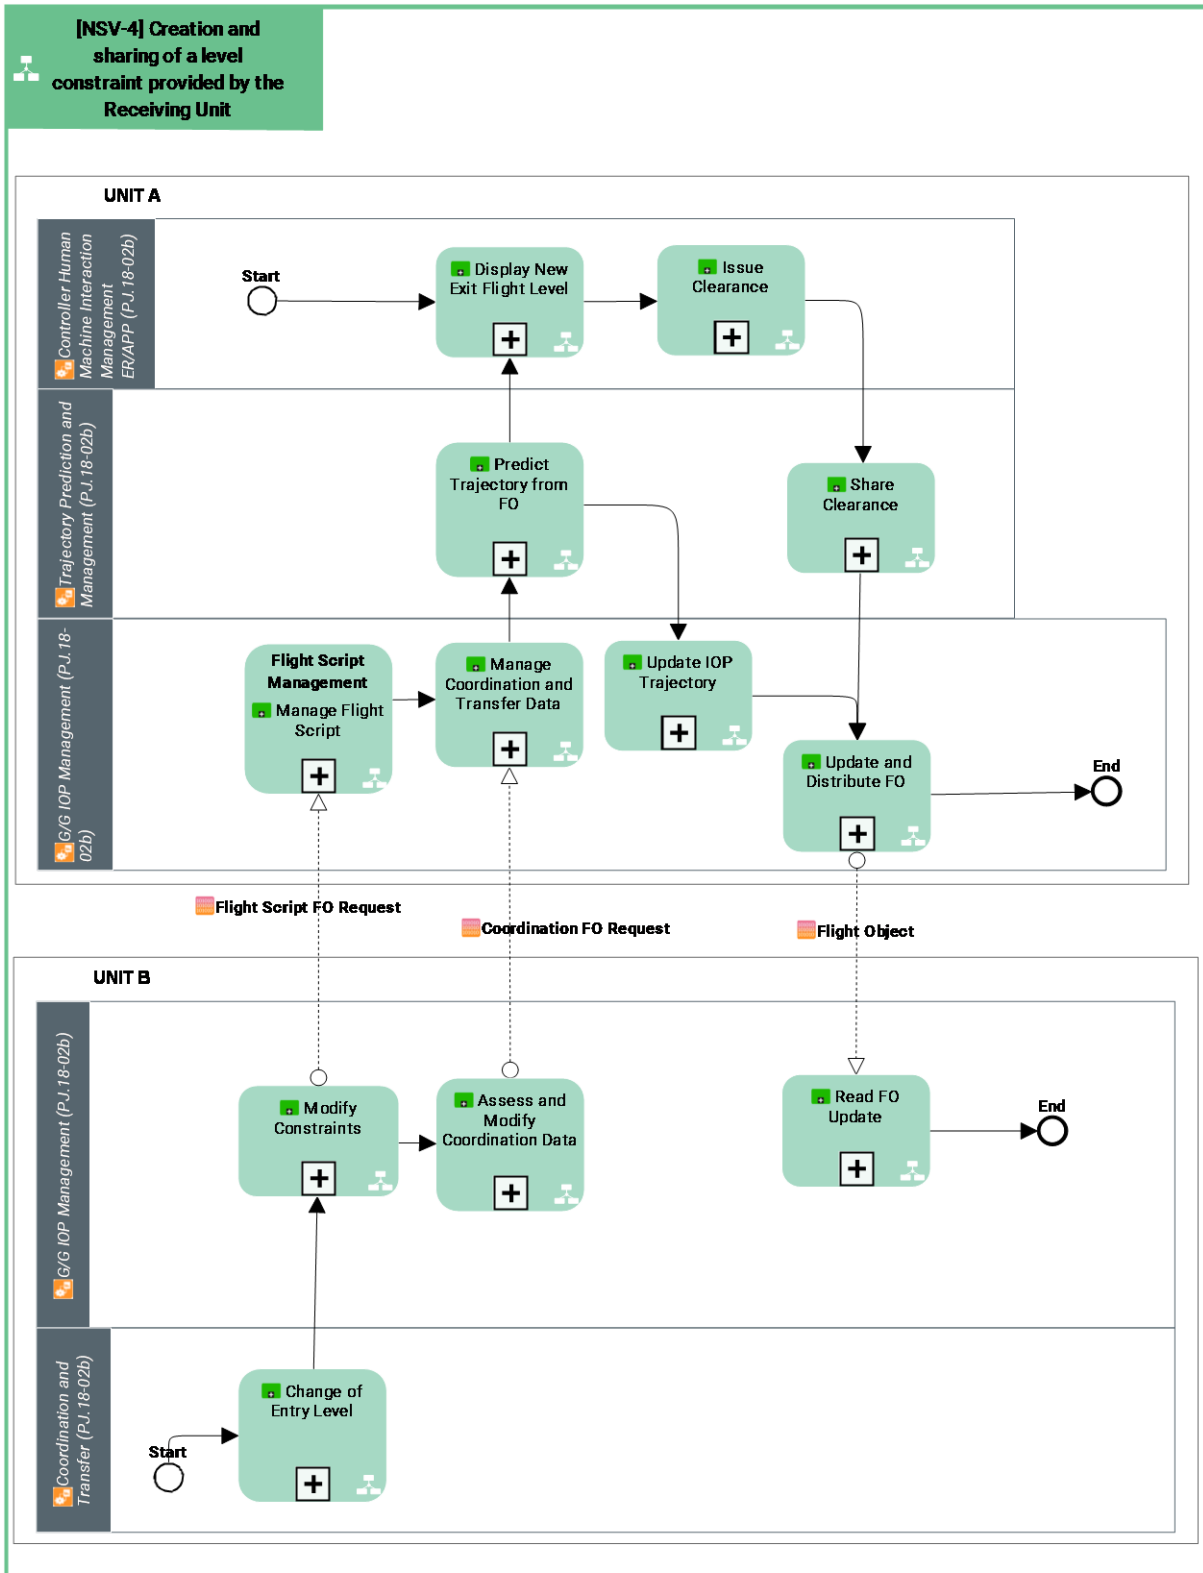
[NSV-4] Creation and sharing of a level constraint provided by the Receiving Unit

UNIT A

Controller Human Machine Interaction Management ER/APP (PJ.18-02b)

Start

Display New Exit Flight Level

Issue Clearance

Trajectory Prediction and Management (PJ.18-02b)

Predict Trajectory from FO

Share Clearance

G/G IOP Management (PJ.18-02b)

Flight Script Management

Manage Flight Script

Manage Coordination and Transfer Data

Update IOP Trajectory

Update and Distribute FO

End

Flight Script FO Request

Coordination FO Request

Flight Object

UNIT B

G/G IOP Management (PJ.18-02b)

Modify Constraints

Assess and Modify Coordination Data

Read FO Update

End

Coordination and Transfer (PJ.18-02b)

Start

Change of Entry Level